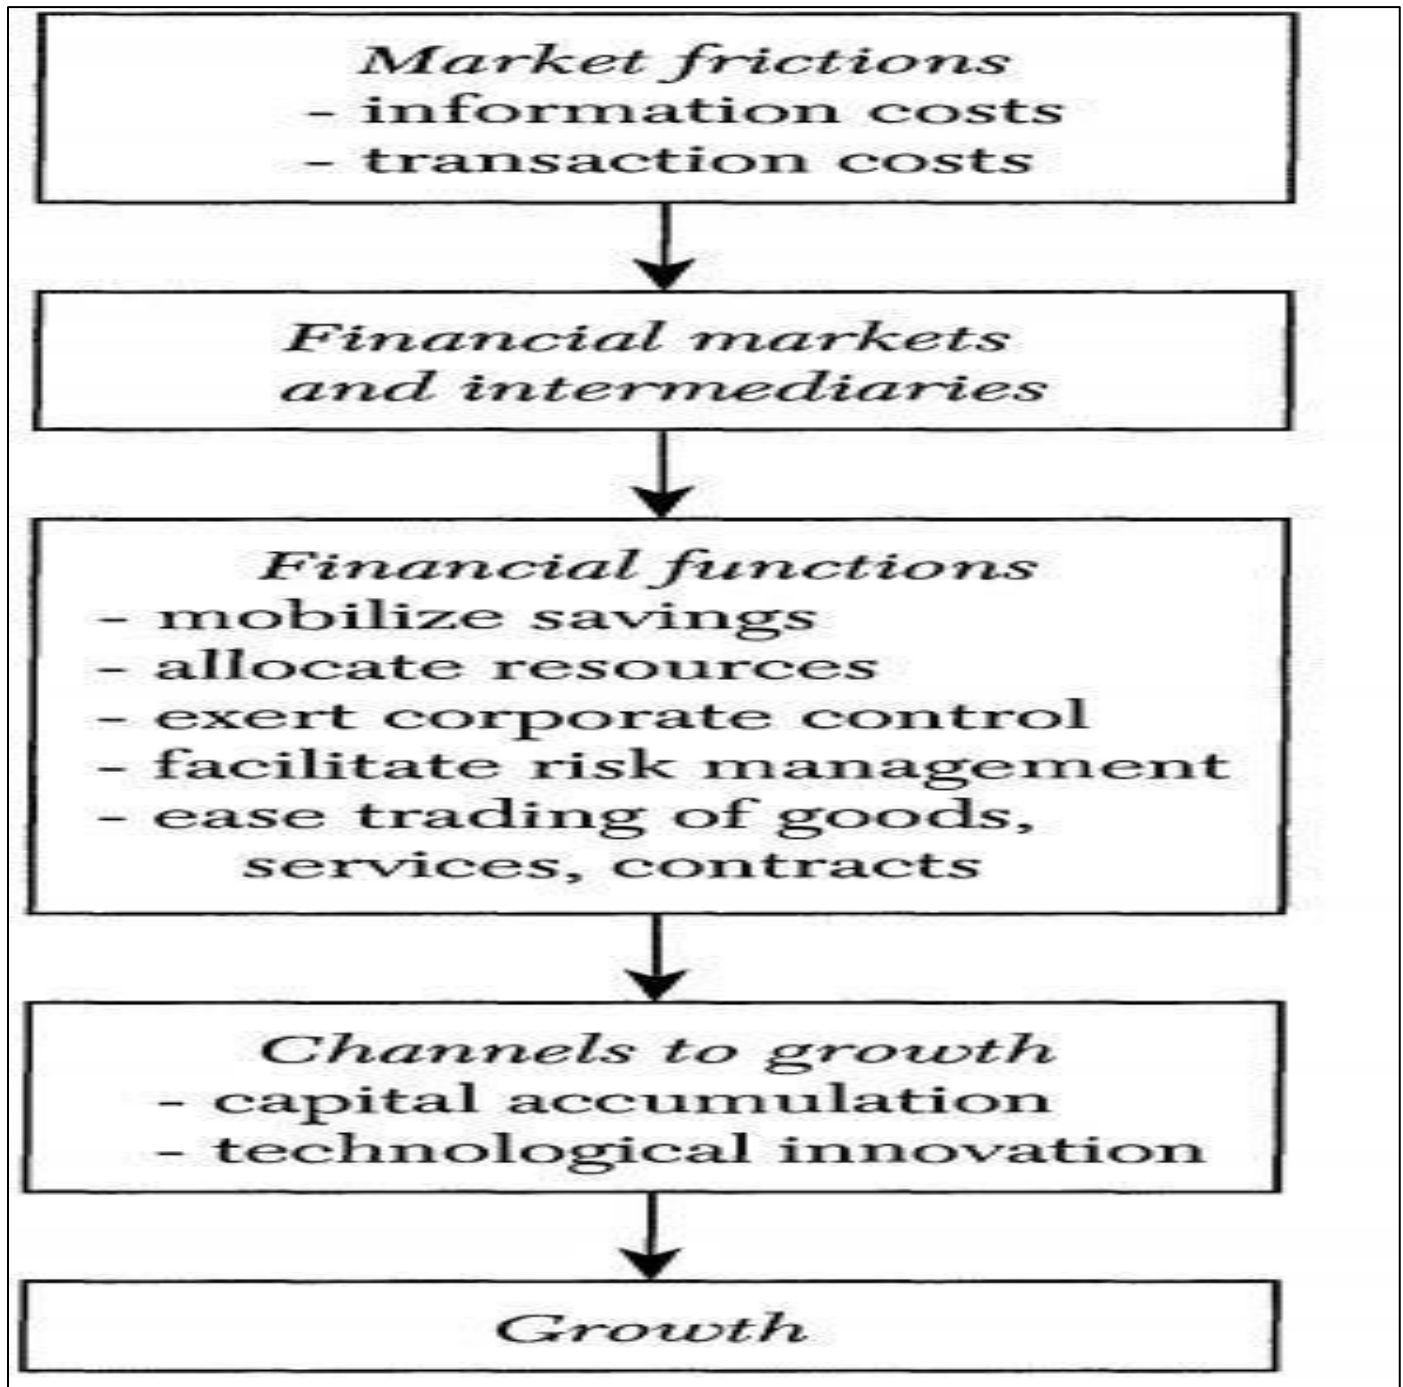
Market frictions
- information costs
- transaction costs

Financial markets and intermediaries

Financial functions
- mobilize savings
- allocate resources
- exert corporate control
- facilitate risk management
- ease trading of goods, services, contracts

Channels to growth
- capital accumulation
- technological innovation

Growth